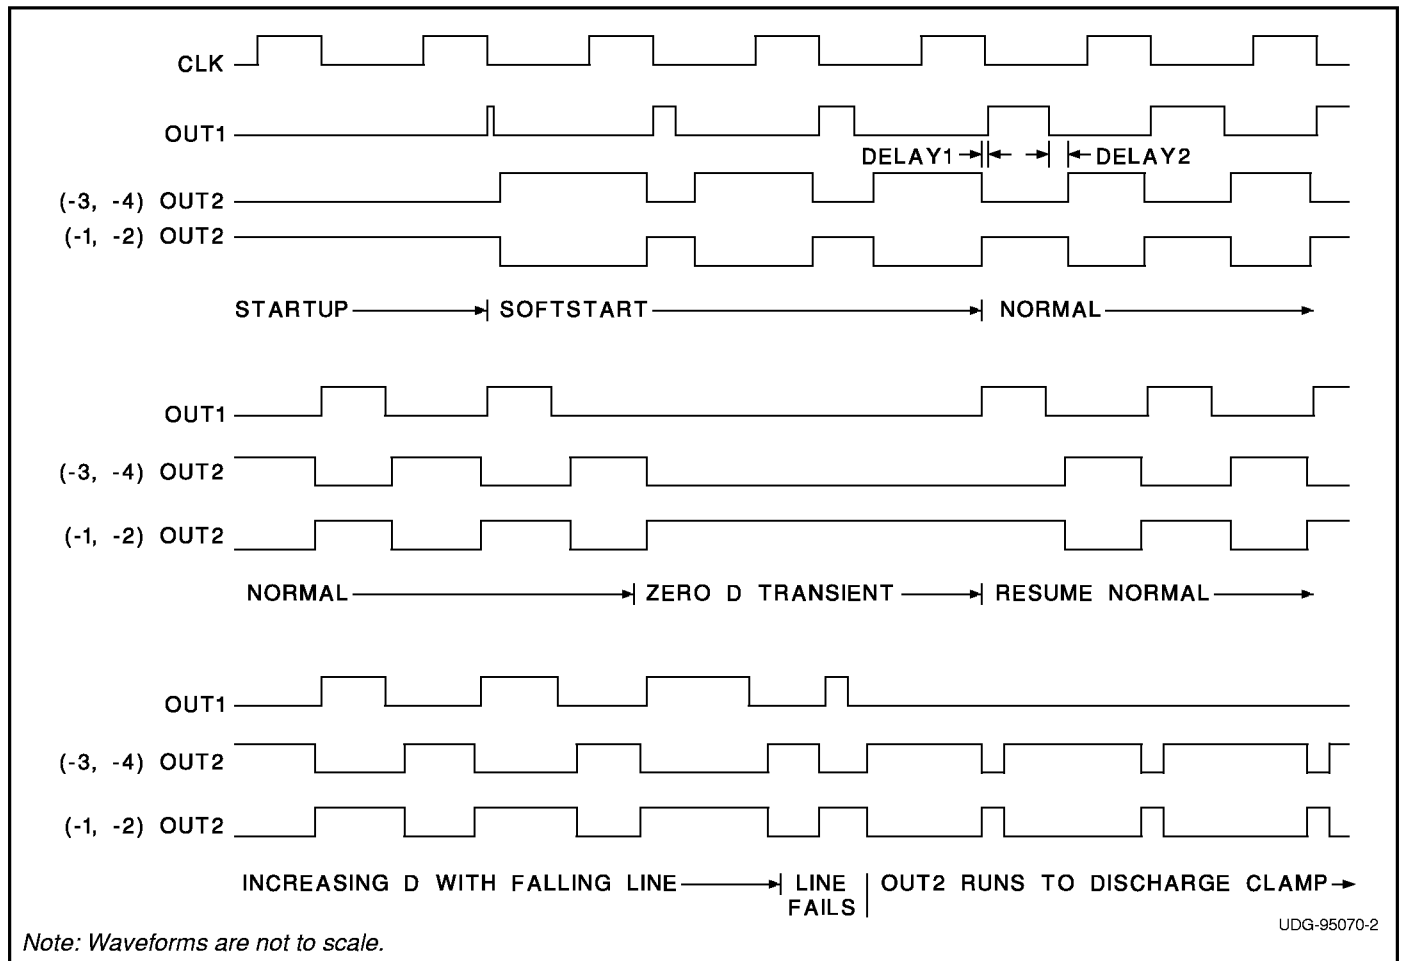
CLK
OUT1
DELAY1 → ← → ← DELAY2
(-3, -4) OUT2
(-1, -2) OUT2
STARTUP → SOFTSTART → NORMAL →

OUT1
(-3, -4) OUT2
(-1, -2) OUT2
NORMAL → ZERO D TRANSIENT → RESUME NORMAL →

OUT1
(-3, -4) OUT2
(-1, -2) OUT2
INCREASING D WITH FALLING LINE → LINE FAILS OUT2 RUNS TO DISCHARGE CLAMP →

UDG-95070-2

Note: Waveforms are not to scale.